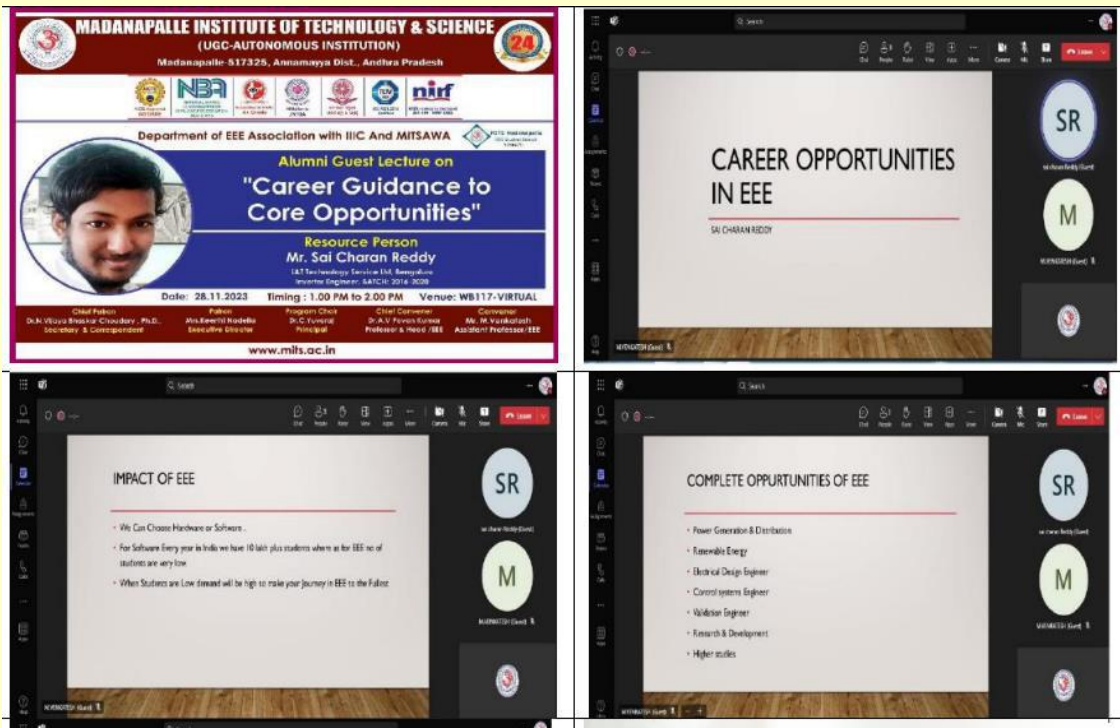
MADANAPALLE INSTITUTE OF TECHNOLOGY & SCIENCE
(UGC-AUTONOMOUS INSTITUTION)
Madanapalle-517325, Annamayya Dist., Andhra Pradesh

24

NBA

nirf

Department of EEE Association with IIIC And MITSAWA

Alumni Guest Lecture on
"Career Guidance to Core Opportunities"

Resource Person
Mr. Sai Charan Reddy
L&T Technology Services Ltd, Bengaluru
Inverter Engineer, BATCH: 2016-2020

Date: 28.11.2023 Timing : 1.00 PM to 2.00 PM Venue: WB117-VIRTUAL

| Chief Patron | Patron | Program Chair | Chief Convener | Convener |
|---|---|---|---|---|
| Dr.N.Vijaya Bhaskar Choudary , Ph.D., Secretary & Correspondent | Mrs.Keerthi Nadella Executive Director | Dr.C.Yuvaraj Principal | Dr.A.V Pavan Kumar Professor & Head /EEE | Mr. M.Venkatesh Assistant Professor/EEE |

www.mits.ac.in

Search

Leave

CAREER OPPORTUNITIES IN EEE

SAI CHARAN REDDY

SR

M

Search

Leave

IMPACT OF EEE

• We Can Choose Hardware or Software .
• For Software Every year in India we have 10 lakh plus students where as for EEE no of students are very low.
• When Students are Low demand will be high so make your Journey in EEE to the Fullest

SR

M

Search

Leave

COMPLETE OPPURTUNITIES OF EEE

• Power Generation & Distribution
• Renewable Energy
• Electrical Design Engineer
• Control systems Engineer
• Validation Engineer
• Research & Development
• Higher studies

SR

M